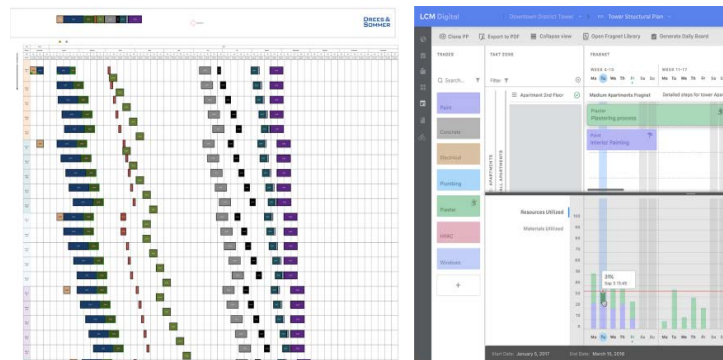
DREES & SOMMER

LCM Digital
Downtown District Tower
Tower Structural Plan

Close FP
Export to PDF
Collapse view
Open Fragnet Library
Generate Daily Board

TRADES
Search...
Paint
Concrete
Electrical
Plumbing
Paster
HVAC
Windows
+

TAKT ZONE
Filter
Apartment 2nd Floor
ALL APARTMENTS

FRAGNET
WEEK 4-10
WEEK 11-17
Mo Tu We Th Fr Sa Su Mo Tu
Medium Apartments Fragnet
Detailed steps for tower Apa
Paster
Plastering process
Paint
Interior Painting

Resources Utilized
Materials Utilized
110
100
90
80
70
60
50
40
30
20
10
0
31%
Sep 5 15:45
Mo Tu We Th Fr Sa Su Mo Tu We Th Fr Sa Su

Start Date: January 5, 2017
End Date: March 15, 2018